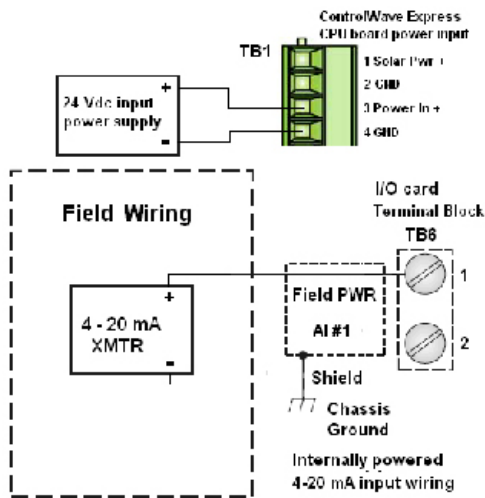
ControlWave Express
CPU board power input

TB1

1 Solar Pwr +
2 GND
3 Power In +
4 GND

24 Vdc input power supply

+
-

Field Wiring

I/O card
Terminal Block

TB6

4 - 20 mA
XMTR

+
-

Field PWR

AI #1

1
2

Shield

Chassis
Ground

Internally powered
4-20 mA input wiring